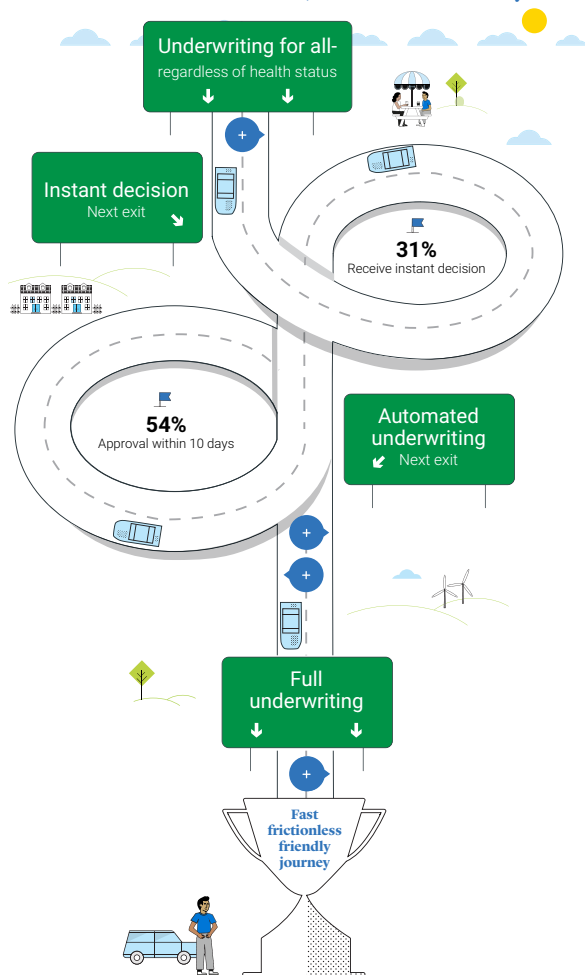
Underwriting for all-
regardless of health status

Instant decision
Next exit

31%
Receive instant decision

54%
Approval within 10 days

Automated underwriting
Next exit

Full underwriting

Fast frictionless friendly journey